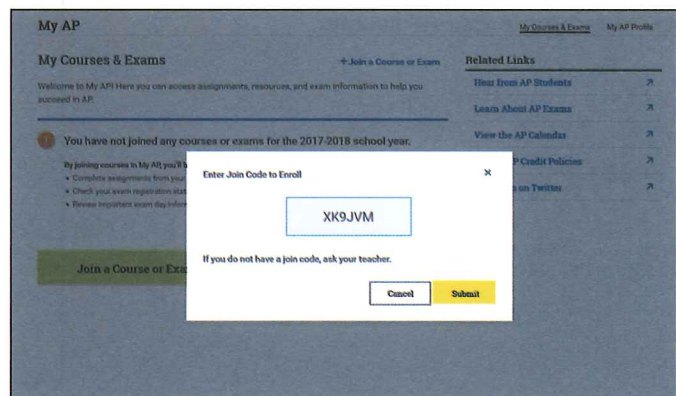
My AP

My Courses & Exams    My AP Profile

My Courses & Exams

+ Join a Course or Exam

Welcome to My AP! Here you can access assignments, resources, and exam information to help you succeed in AP.

You have not joined any courses or exams for the 2017-2018 school year.

By joining courses in My AP, you'll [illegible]
• Complete assignments from your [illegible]
• Check your exam registration stat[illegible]
• Review important exam day infor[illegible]

Join a Course or Exa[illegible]

Related Links

Hear from AP Students

Learn About AP Exams

View the AP Calendar

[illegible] AP Credit Policies

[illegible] on Twitter

Enter Join Code to Enroll

×

XK9JVM

If you do not have a join code, ask your teacher.

Cancel

Submit